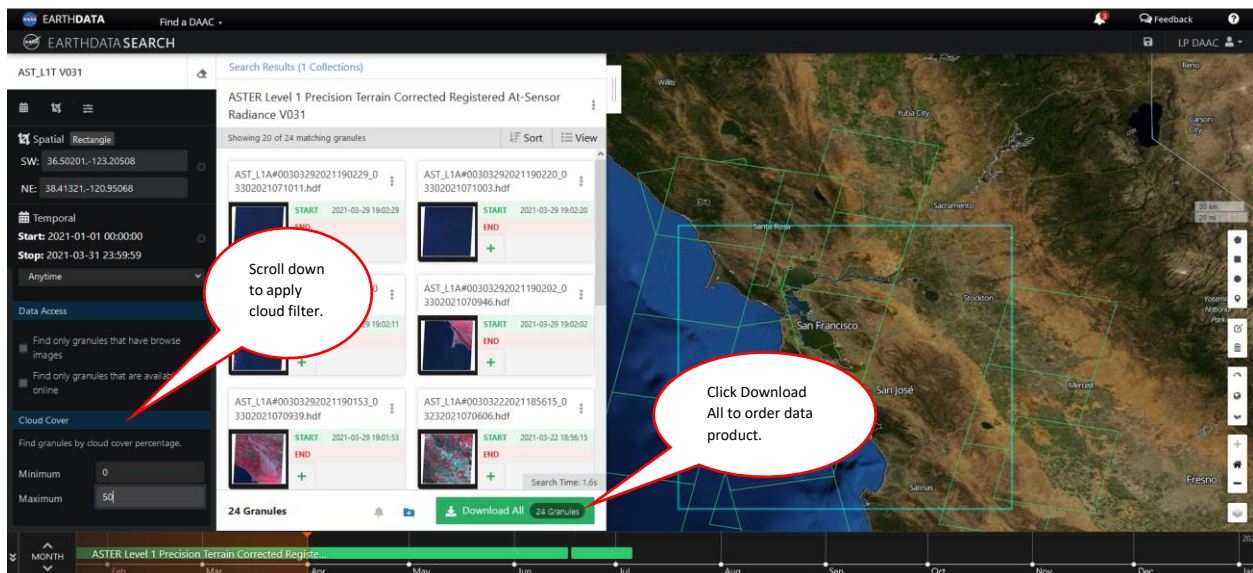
EARTHDATA Find a DAAC

Feedback

EARTHDATASEARCH

LP DAAC

AST_L1T V031

Spatial Rectangle

SW: 36.50201,-123.20508

NE: 38.41321,-120.95068

Temporal

Start: 2021-01-01 00:00:00

Stop: 2021-03-31 23:59:59

Anytime

Data Access

Find only granules that have browse images

Find only granules that are available online

Cloud Cover

Find granules by cloud cover percentage.

Minimum 0

Maximum 50

Search Results (1 Collections)

ASTER Level 1 Precision Terrain Corrected Registered At-Sensor Radiance V031

Showing 20 of 24 matching granules

Sort

View

AST_L1A#00303292021190229_03302021071011.hdf

START 2021-03-29 19:02:29

END

AST_L1A#00303292021190220_03302021071003.hdf

START 2021-03-29 19:02:20

END

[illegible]0

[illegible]9 19:02:11

AST_L1A#00303292021190202_03302021070946.hdf

START 2021-03-29 19:02:02

END

AST_L1A#00303292021190153_03302021070939.hdf

START 2021-03-29 19:01:53

END

AST_L1A#00303222021185615_03232021070606.hdf

START 2021-03-22 18:56:15

END

Search Time: 1.6s

24 Granules

Download All 24 Granules

Scroll down to apply cloud filter.

Click Download All to order data product.

Reno

Willits

Yuba City

Carson City

Sacramento

Santa Rosa

San Francisco

Stockton

Yosemite National Park

San José

Merced

Salinas

Fresno

30 km

20 mi

MONTH

ASTER Level 1 Precision Terrain Corrected Registe...

Feb Mar Apr May Jun Jul Aug Sep Oct Nov Dec

202